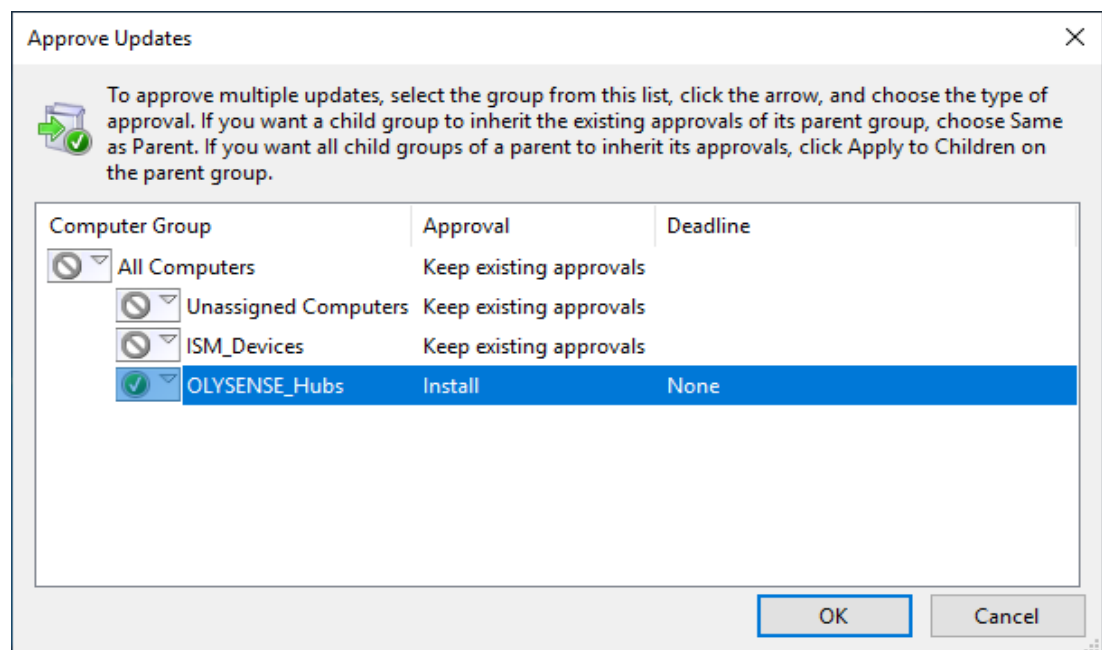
Approve Updates

To approve multiple updates, select the group from this list, click the arrow, and choose the type of approval. If you want a child group to inherit the existing approvals of its parent group, choose Same as Parent. If you want all child groups of a parent to inherit its approvals, click Apply to Children on the parent group.

| Computer Group | Approval | Deadline |
|---|---|---|
| All Computers | Keep existing approvals | |
| Unassigned Computers | Keep existing approvals | |
| ISM_Devices | Keep existing approvals | |
| OLYSENSE_Hubs | Install | None |

OK
Cancel